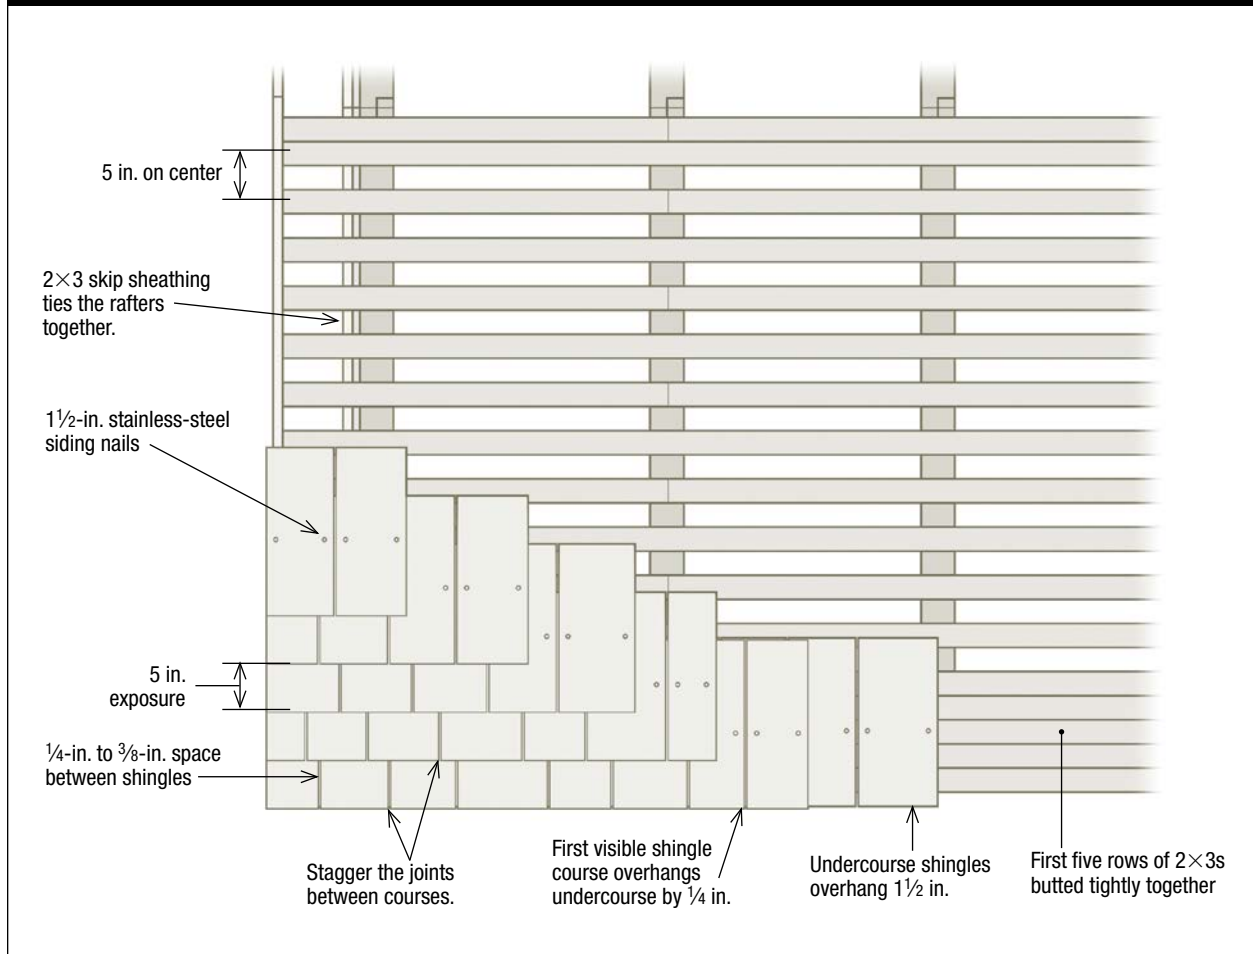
5 in. on center

$2 \times 3$ skip sheathing ties the rafters together.

$1\frac{1}{2}$-in. stainless-steel siding nails

5 in. exposure

$\frac{1}{4}$-in. to $\frac{3}{8}$-in. space between shingles

Stagger the joints between courses.

First visible shingle course overhangs undercourse by $\frac{1}{4}$ in.

Undercourse shingles overhang $1\frac{1}{2}$ in.

First five rows of $2 \times 3$s butted tightly together